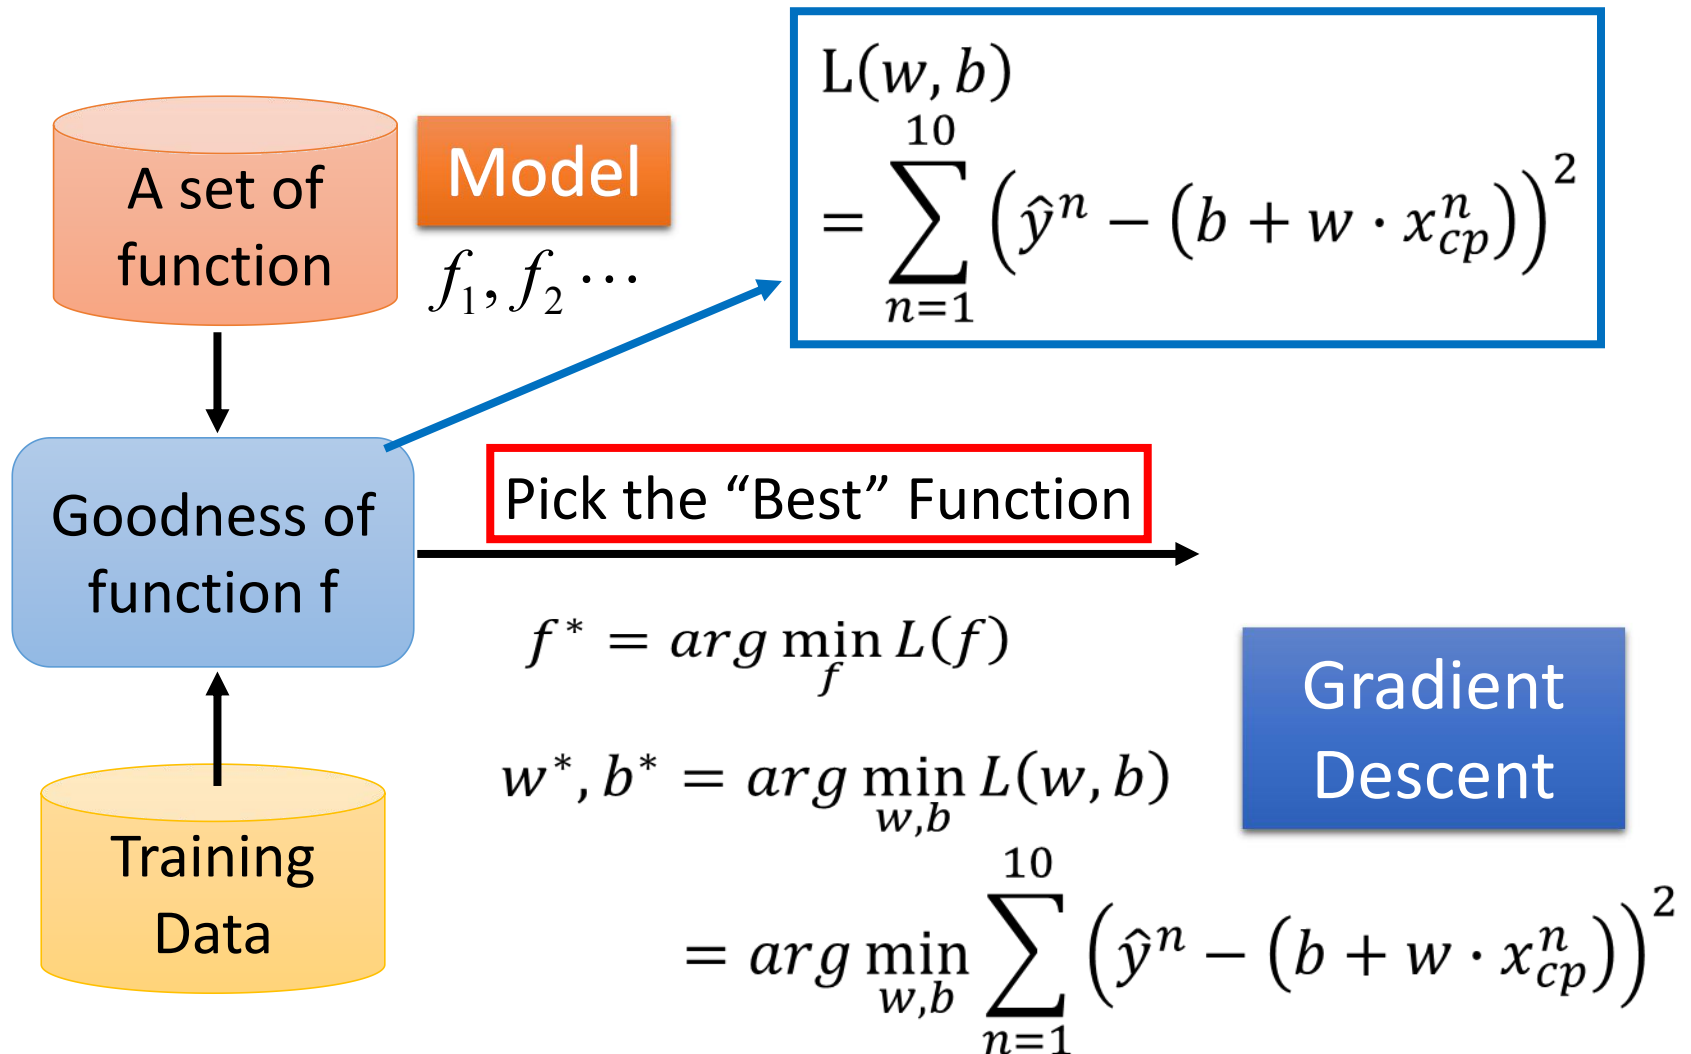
A set of function

Model

$f_1, f_2 \cdots$

$L(w, b) = \sum_{n=1}^{10} \left(\hat{y}^n - (b + w \cdot x_{cp}^n)\right)^2$

Goodness of function f

Pick the "Best" Function

Training Data

$f^* = arg \min_f L(f)$

$w^*, b^* = arg \min_{w,b} L(w, b)$

$= arg \min_{w,b} \sum_{n=1}^{10} \left(\hat{y}^n - (b + w \cdot x_{cp}^n)\right)^2$

Gradient Descent